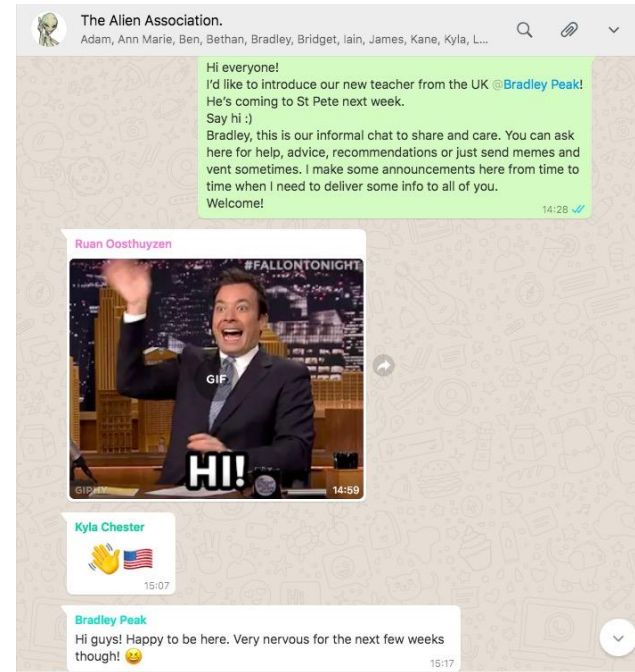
The Alien Association.
Adam, Ann Marie, Ben, Bethan, Bradley, Bridget, Iain, James, Kane, Kyla, L...

Hi everyone!
I'd like to introduce our new teacher from the UK @Bradley Peak! He's coming to St Pete next week.
Say hi :)
Bradley, this is our informal chat to share and care. You can ask here for help, advice, recommendations or just send memes and vent sometimes. I make some announcements here from time to time when I need to deliver some info to all of you.
Welcome!
14:28

Ruan Oosthuyzen
#FALLONTONIGHT
GIF
HI!
GIPHY
14:59

Kyla Chester
👋🇺🇸
15:07

Bradley Peak
Hi guys! Happy to be here. Very nervous for the next few weeks though! 😆
15:17